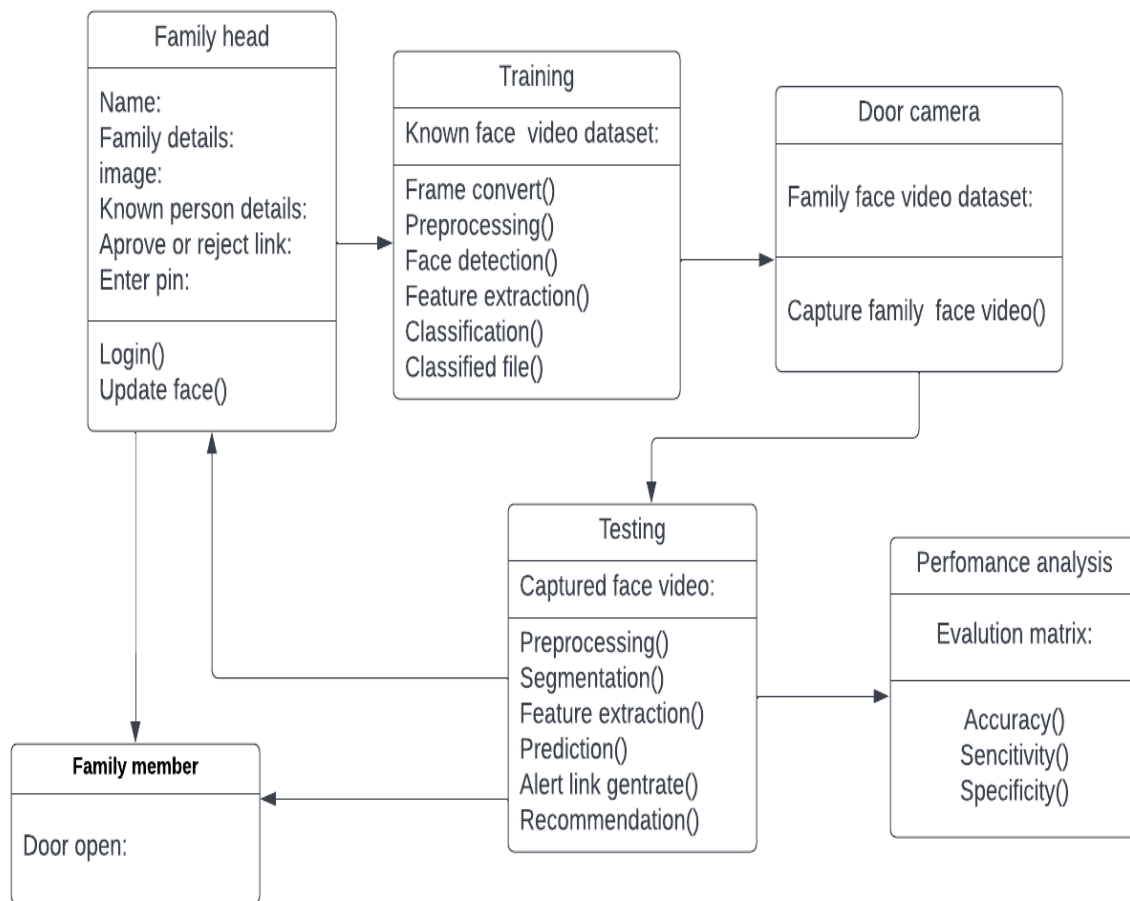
Family head

Name:
Family details:
image:
Known person details:
Aprove or reject link:
Enter pin:

Login()
Update face()

Training

Known face video dataset:

Frame convert()
Preprocessing()
Face detection()
Feature extraction()
Classification()
Classified file()

Door camera

Family face video dataset:

Capture family face video()

Testing

Captured face video:

Preprocessing()
Segmentation()
Feature extraction()
Prediction()
Alert link gentrate()
Recommendation()

Perfomance analysis

Evalution matrix:

Accuracy()
Sencitivity()
Specificity()

Family member

Door open: